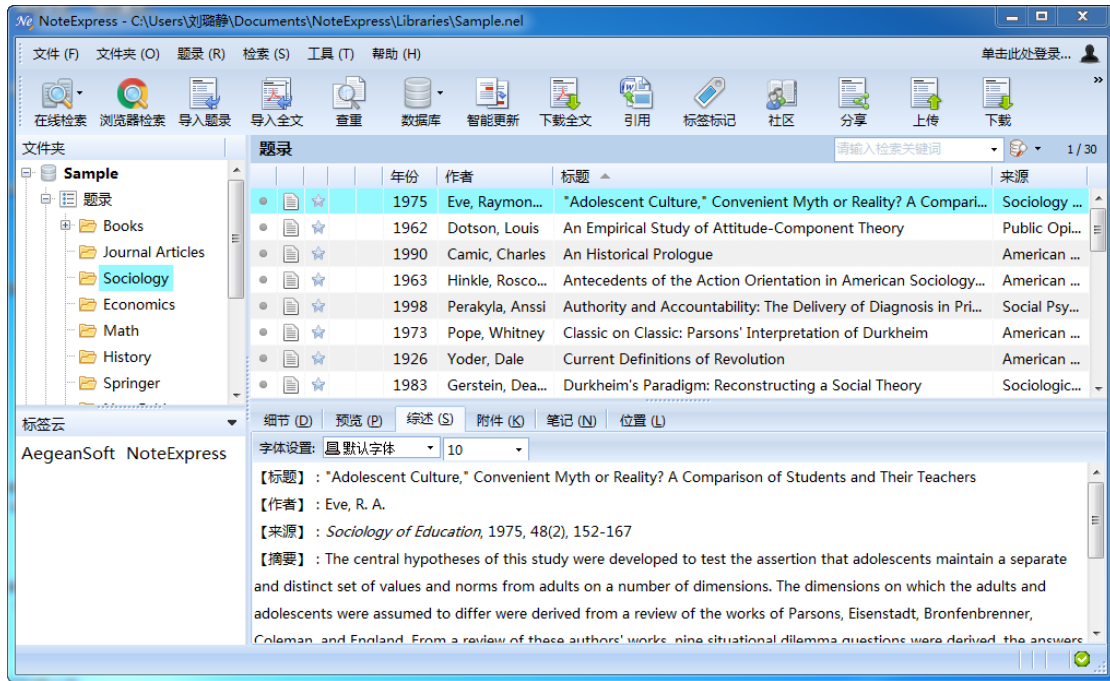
NoteExpress - C:\Users\刘璐静\Documents\NoteExpress\Libraries\Sample.nel

文件 (F) 文件夹 (O) 题录 (R) 检索 (S) 工具 (T) 帮助 (H)

单击此处登录...

在线检索 浏览器检索 导入题录 导入全文 查重 数据库 智能更新 下载全文 引用 标签标记 社区 分享 上传 下载

文件夹

Sample
题录
Books
Journal Articles
Sociology
Economics
Math
History
Springer

标签云

AegeanSoft NoteExpress

题录

请输入检索关键词

1 / 30

| 年份 | 作者 | 标题 | 来源 |
|---|---|---|---|
| 1975 | Eve, Raymon... | "Adolescent Culture," Convenient Myth or Reality? A Compari... | Sociology ... |
| 1962 | Dotson, Louis | An Empirical Study of Attitude-Component Theory | Public Opi... |
| 1990 | Camic, Charles | An Historical Prologue | American ... |
| 1963 | Hinkle, Rosco... | Antecedents of the Action Orientation in American Sociology... | American ... |
| 1998 | Perakyla, Anssi | Authority and Accountability: The Delivery of Diagnosis in Pri... | Social Psy... |
| 1973 | Pope, Whitney | Classic on Classic: Parsons' Interpretation of Durkheim | American ... |
| 1926 | Yoder, Dale | Current Definitions of Revolution | American ... |
| 1983 | Gerstein, Dea... | Durkheim's Paradigm: Reconstructing a Social Theory | Sociologic... |

细节 (D) 预览 (P) 综述 (S) 附件 (K) 笔记 (N) 位置 (L)

字体设置: 默认字体 10

【标题】: "Adolescent Culture," Convenient Myth or Reality? A Comparison of Students and Their Teachers

【作者】: Eve, R. A.

【来源】: Sociology of Education, 1975, 48(2), 152-167

【摘要】: The central hypotheses of this study were developed to test the assertion that adolescents maintain a separate and distinct set of values and norms from adults on a number of dimensions. The dimensions on which the adults and adolescents were assumed to differ were derived from a review of the works of Parsons, Eisenstadt, Bronfenbrenner, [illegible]